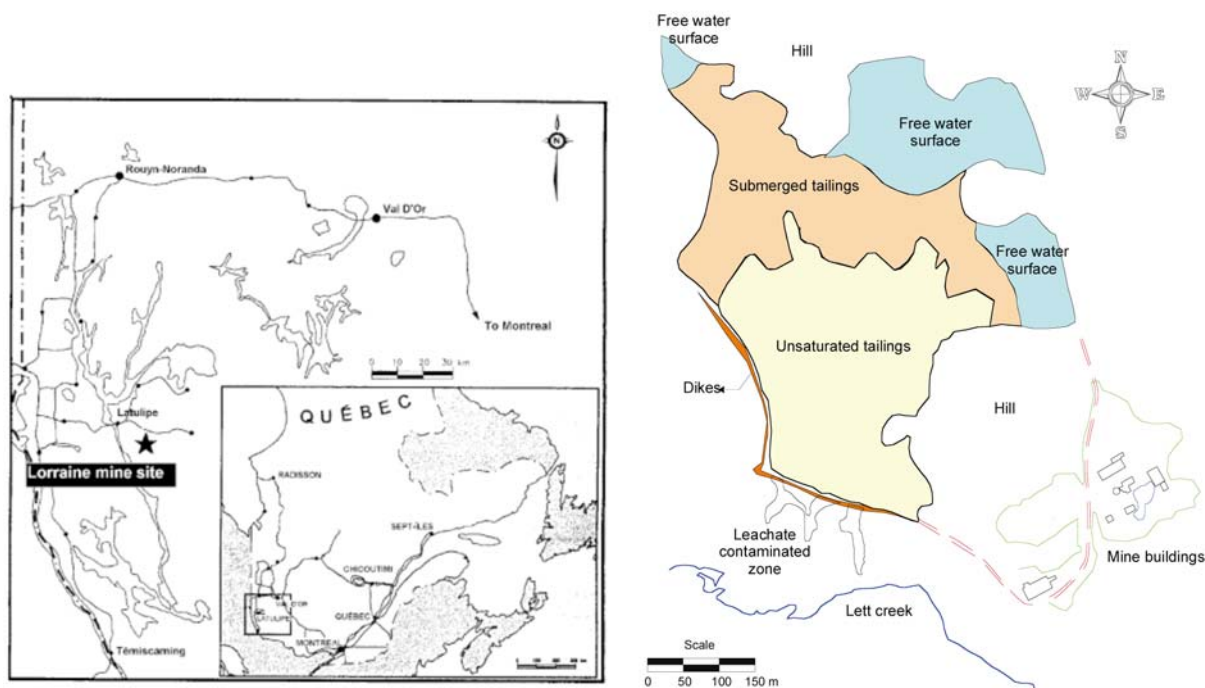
Rouyn-Noranda

Val D'Or

To Montreal

0 10 20 30 km

Latulipe

Lorraine mine site

QUÉBEC

RADISSON

SEPT-ÎLES

CHICOUTIMI

QUÉBEC

MONTREAL

Témiscaming

Free water surface

Hill

N
W E
S

Free water surface

Submerged tailings

Free water surface

Unsaturated tailings

Dikes

Hill

Leachate contaminated zone

Mine buildings

Lett creek

Scale
0 50 100 150 m